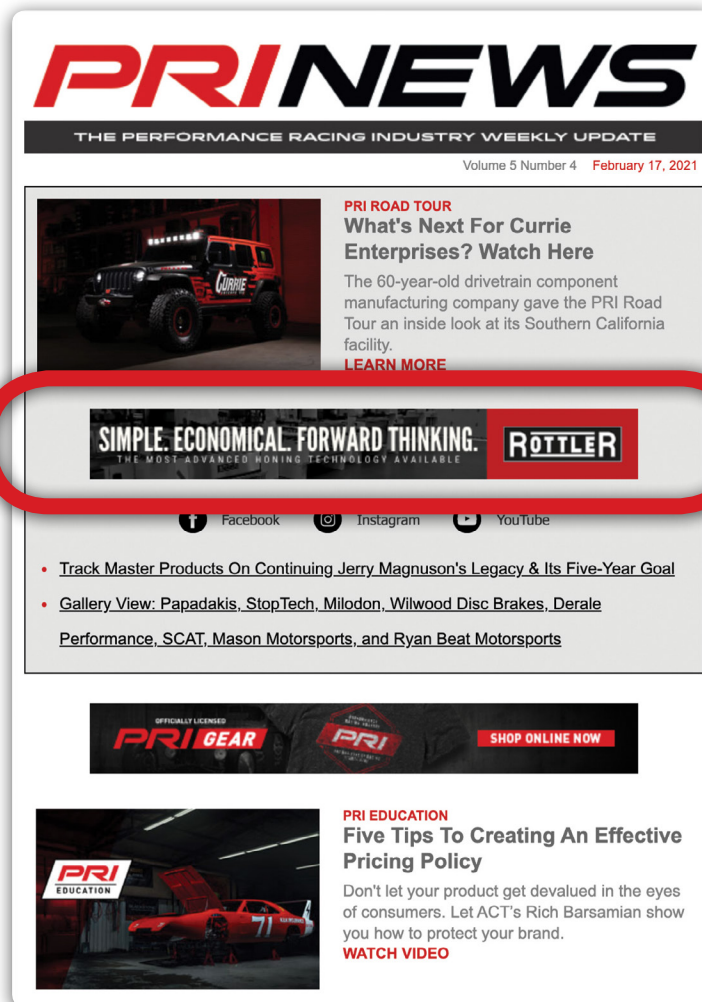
PRI NEWS

THE PERFORMANCE RACING INDUSTRY WEEKLY UPDATE

Volume 5 Number 4 February 17, 2021

CURRIE

PRI ROAD TOUR
What's Next For Currie Enterprises? Watch Here

The 60-year-old drivetrain component manufacturing company gave the PRI Road Tour an inside look at its Southern California facility.
LEARN MORE

SIMPLE. ECONOMICAL. FORWARD THINKING.
THE MOST ADVANCED HONING TECHNOLOGY AVAILABLE
ROTTLER

Facebook Instagram YouTube

• Track Master Products On Continuing Jerry Magnuson's Legacy & Its Five-Year Goal
• Gallery View: Papadakis, StopTech, Milodon, Wilwood Disc Brakes, Derale Performance, SCAT, Mason Motorsports, and Ryan Beat Motorsports

OFFICIALLY LICENSED
PRI GEAR
PRI
SHOP ONLINE NOW

PRI
EDUCATION
71

PRI EDUCATION
Five Tips To Creating An Effective Pricing Policy

Don't let your product get devalued in the eyes of consumers. Let ACT's Rich Barsamian show you how to protect your brand.
WATCH VIDEO